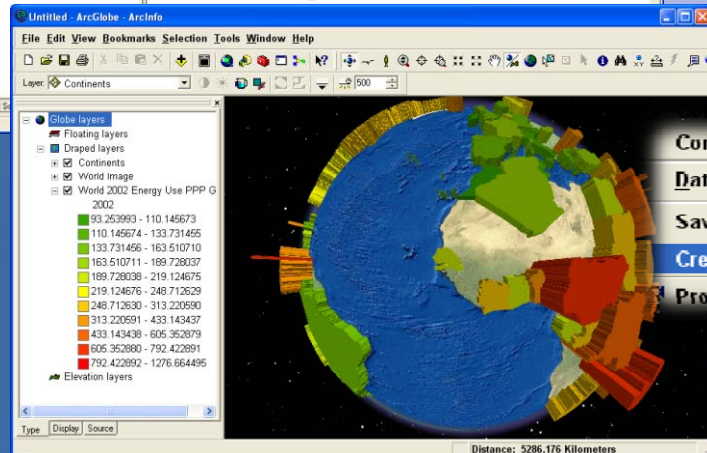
Untitled - ArcGlobe - ArcInfo

File Edit View Bookmarks Selection Tools Window Help

Layer: Continents

500

Globe layers
Floating layers
Draped layers
Continents
World Image
World 2002 Energy Use PPP G
2002
93.253993 - 110.145673
110.145674 - 133.731455
133.731456 - 163.510710
163.510711 - 189.728037
189.728038 - 219.124675
219.124676 - 248.712629
248.712630 - 313.220590
313.220591 - 433.143437
433.143438 - 605.352879
605.352880 - 792.422891
792.422892 - 1276.664495
Elevation layers

Type Display Source

Con
Dat
Sav
Cre
Pro

Distance: 5286.176 Kilometers